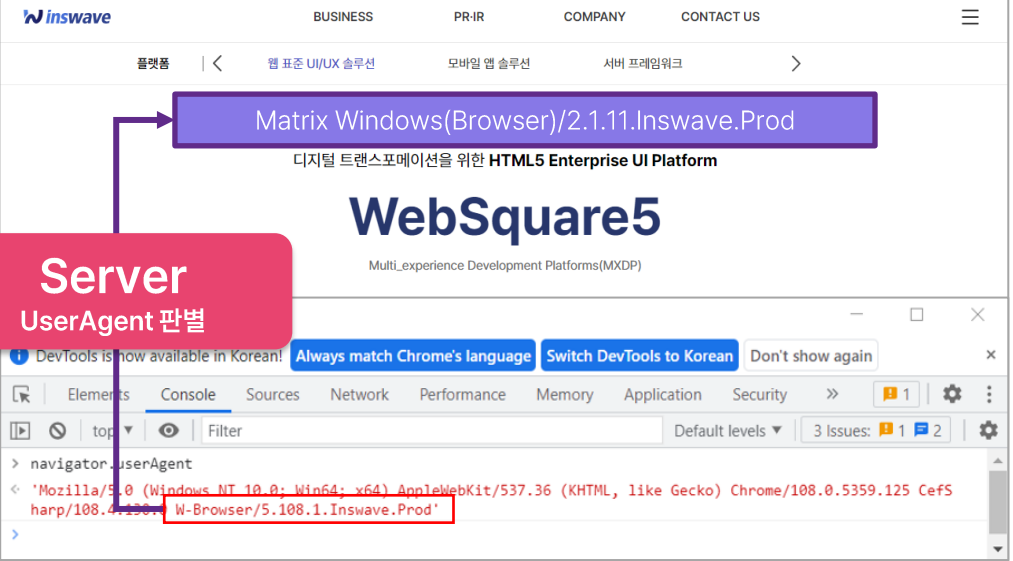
inswave

BUSINESS PR·IR COMPANY CONTACT US

플랫폼 | 웹 표준 UI/UX 솔루션 모바일 앱 솔루션 서버 프레임워크

Matrix Windows(Browser)/2.1.11.Inswave.Prod

디지털 트랜스포메이션을 위한 HTML5 Enterprise UI Platform

WebSquare5

Multi_experience Development Platforms(MXDP)

Server
UserAgent 판별

DevTools is now available in Korean! Always match Chrome's language Switch DevTools to Korean Don't show again

Elements Console Sources Network Performance Memory Application Security » 1

top Filter Default levels 3 Issues: 1 2

> navigator.userAgent
'Mozilla/5.0 (Windows NT 10.0; Win64; x64) AppleWebKit/537.36 (KHTML, like Gecko) Chrome/108.0.5359.125 CefSharp/108.4.130.0 W-Browser/5.108.1.Inswave.Prod'